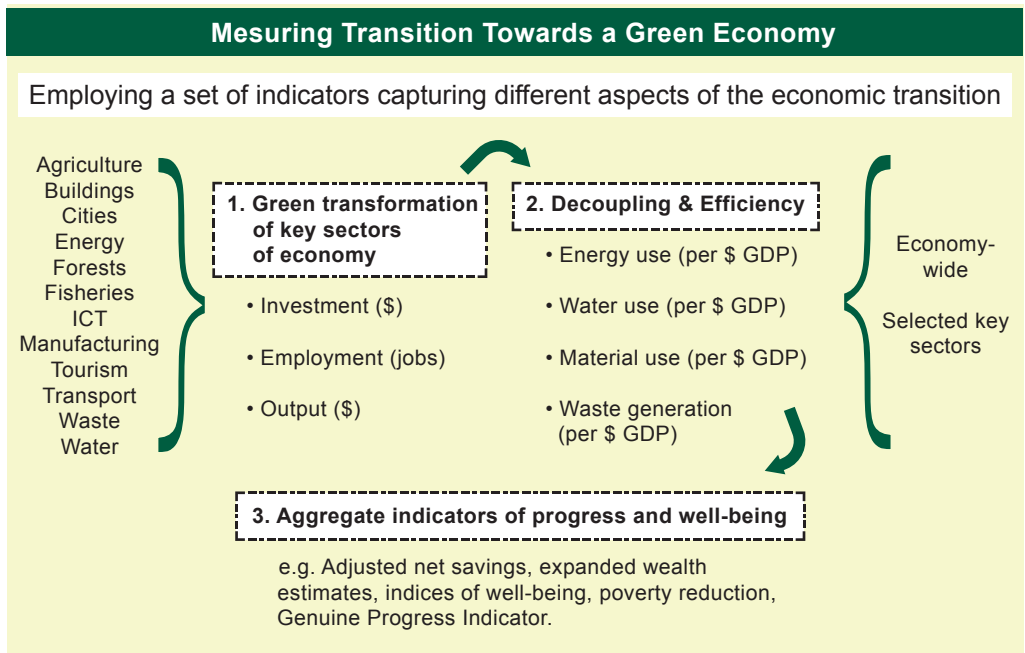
Mesuring Transition Towards a Green Economy

Employing a set of indicators capturing different aspects of the economic transition

Agriculture
Buildings
Cities
Energy
Forests
Fisheries
ICT
Manufacturing
Tourism
Transport
Waste
Water

1. Green transformation of key sectors of economy

• Investment ($)

• Employment (jobs)

• Output ($)

2. Decoupling & Efficiency

• Energy use (per $ GDP)

• Water use (per $ GDP)

• Material use (per $ GDP)

• Waste generation (per $ GDP)

Economy-wide

Selected key sectors

3. Aggregate indicators of progress and well-being

e.g. Adjusted net savings, expanded wealth estimates, indices of well-being, poverty reduction, Genuine Progress Indicator.